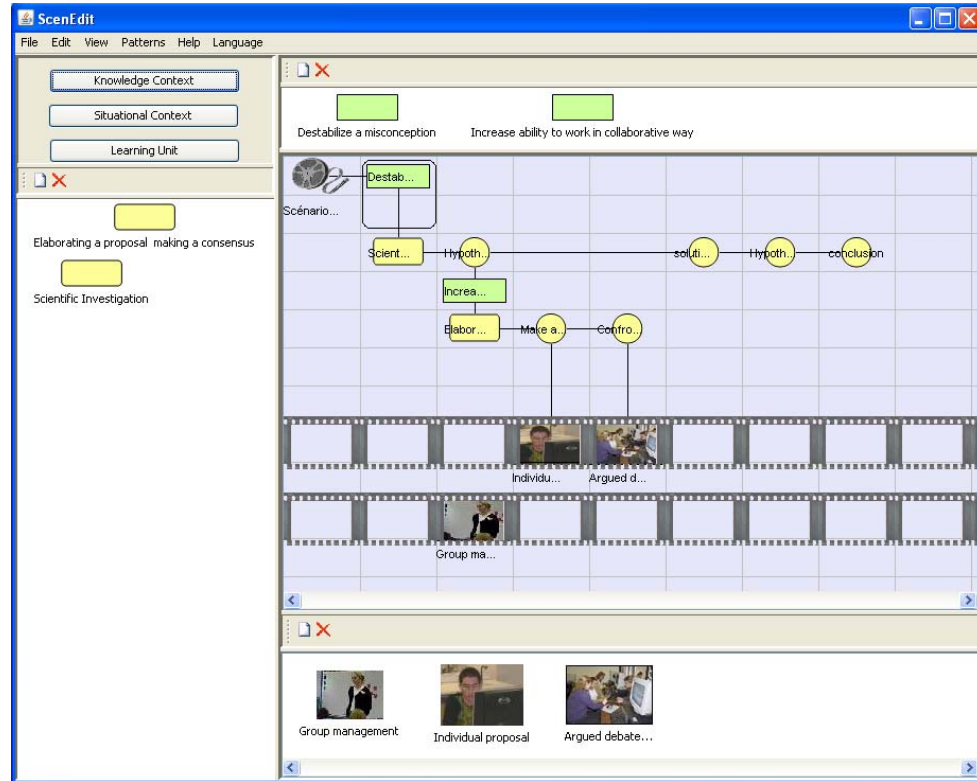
ScenEdit

File Edit View Patterns Help Language

Knowledge Context

Situational Context

Learning Unit

Elaborating a proposal making a consensus

Scientific Investigation

Destabilize a misconception

Increase ability to work in collaborative way

Scénario...

Destab...

Scient...

Hypoth...

soluti...

Hypoth...

conclusion

Increa...

Elabor...

Make a...

Confro...

Individu...

Argued d...

Group ma...

Group management

Individual proposal

Argued debate...